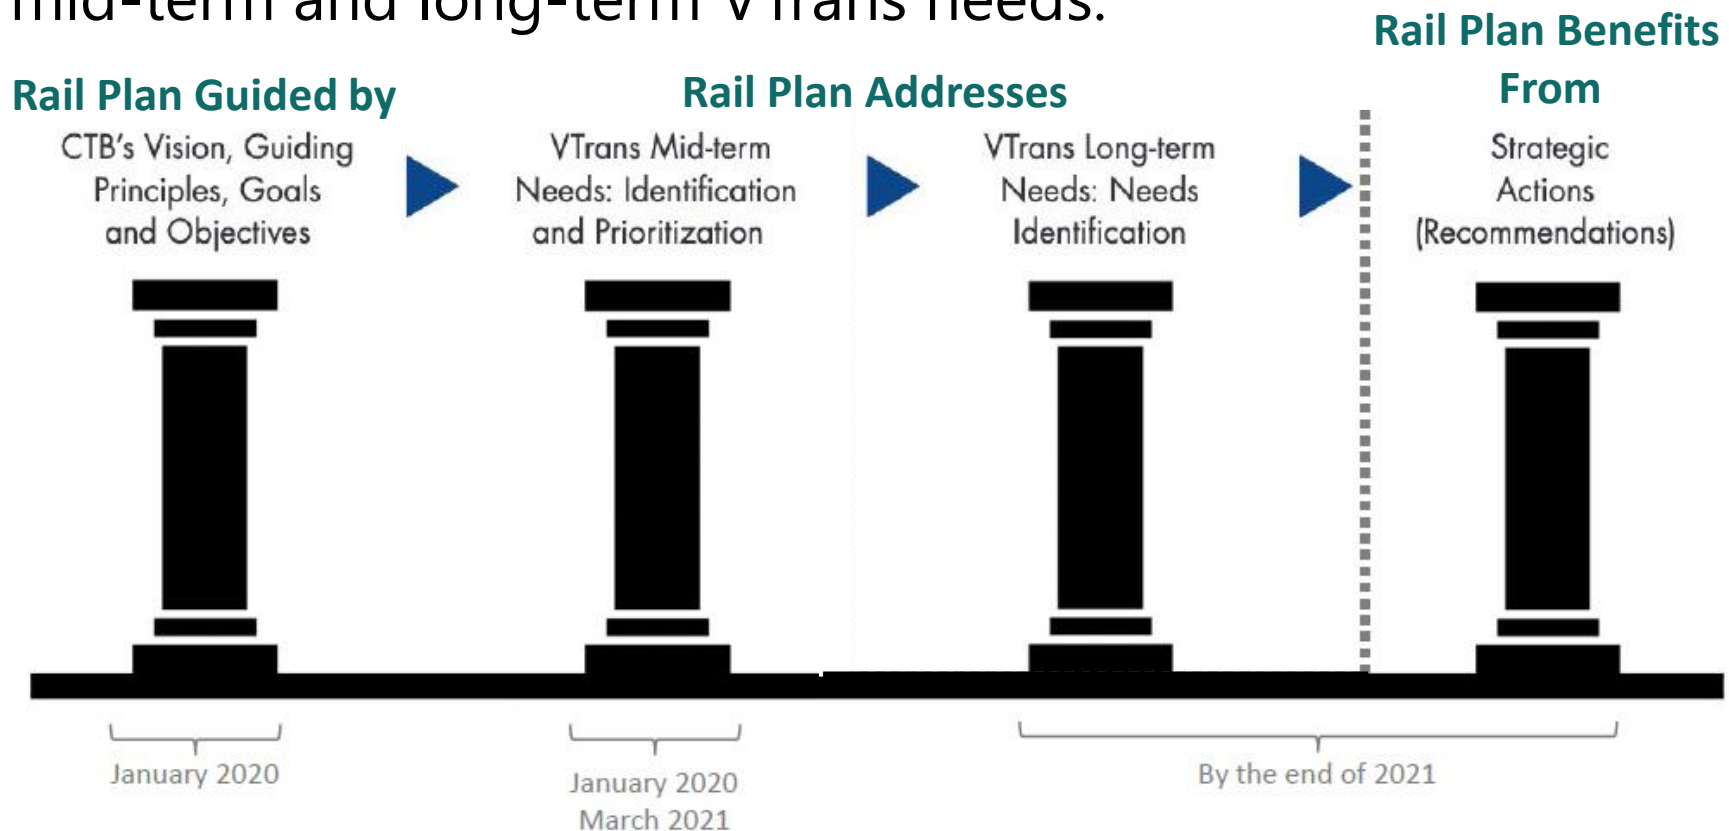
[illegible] mid-term and long-term VTrans needs.

Rail Plan Guided by

CTB's Vision, Guiding Principles, Goals and Objectives

Rail Plan Addresses

VTrans Mid-term Needs: Identification and Prioritization

VTrans Long-term Needs: Needs Identification

Rail Plan Benefits From

Strategic Actions (Recommendations)

January 2020

January 2020
March 2021

By the end of 2021